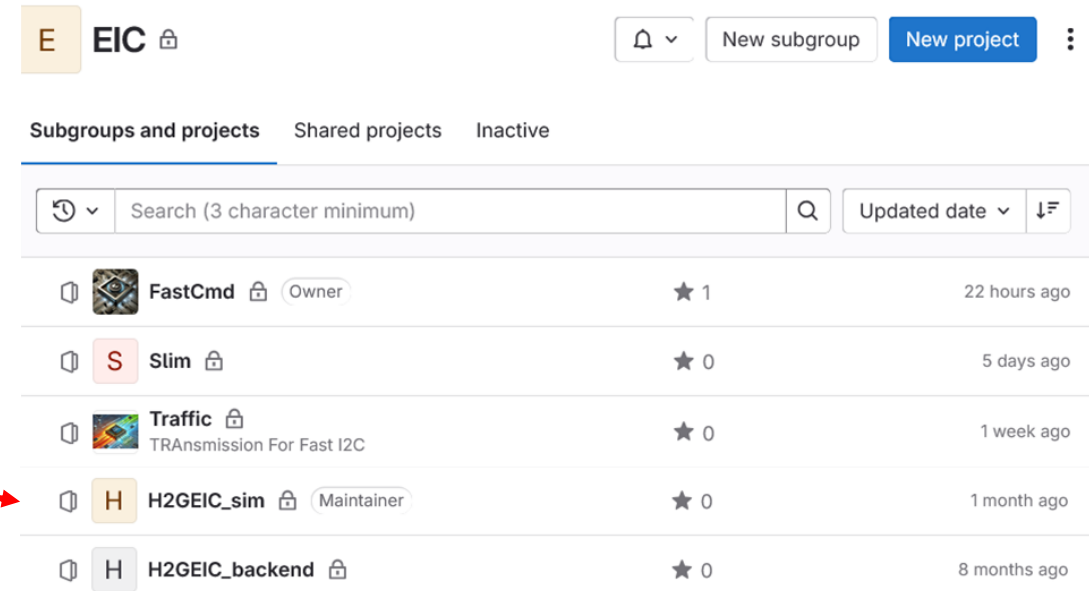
E EIC

New subgroup New project

Subgroups and projects Shared projects Inactive

Search (3 character minimum) Updated date

FastCmd Owner 1 22 hours ago

S Slim 0 5 days ago

Traffic
TRAnsmission For Fast I2C 0 1 week ago

H H2GEIC_sim Maintainer 0 1 month ago

H H2GEIC_backend 0 8 months ago